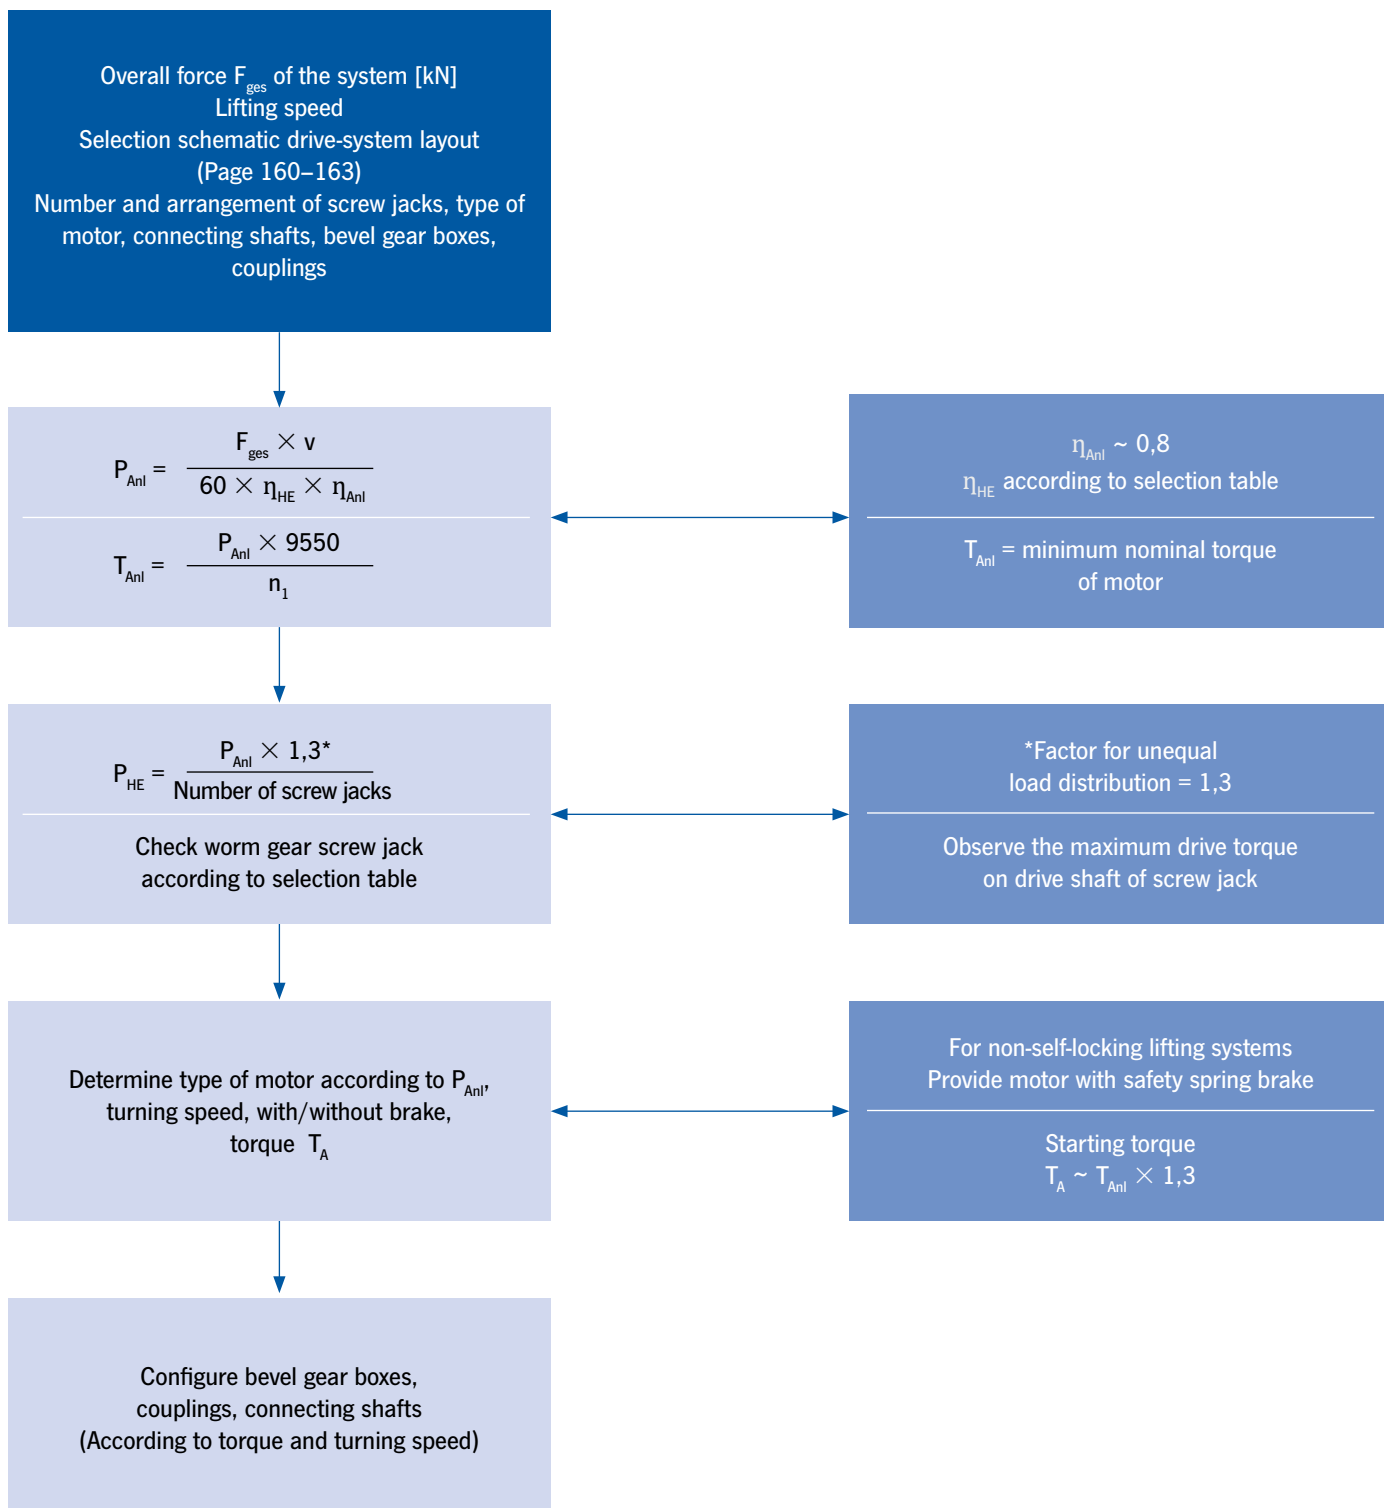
Overall force $F_{ges}$ of the system [kN]
Lifting speed
Selection schematic drive-system layout
(Page 160–163)
Number and arrangement of screw jacks, type of motor, connecting shafts, bevel gear boxes, couplings

$P_{Anl} = \frac{F_{ges} \times v}{60 \times \eta_{HE} \times \eta_{Anl}}$

$T_{Anl} = \frac{P_{Anl} \times 9550}{n_1}$

$\eta_{Anl}$ ~ 0,8
$\eta_{HE}$ according to selection table

$T_{Anl}$ = minimum nominal torque of motor

$P_{HE} = \frac{P_{Anl} \times 1,3^*}{\text{Number of screw jacks}}$

Check worm gear screw jack according to selection table

*Factor for unequal load distribution = 1,3

Observe the maximum drive torque on drive shaft of screw jack

Determine type of motor according to $P_{Anl}$, turning speed, with/without brake, torque $T_A$

For non-self-locking lifting systems
Provide motor with safety spring brake

Starting torque
$T_A \sim T_{Anl} \times 1,3$

Configure bevel gear boxes, couplings, connecting shafts
(According to torque and turning speed)